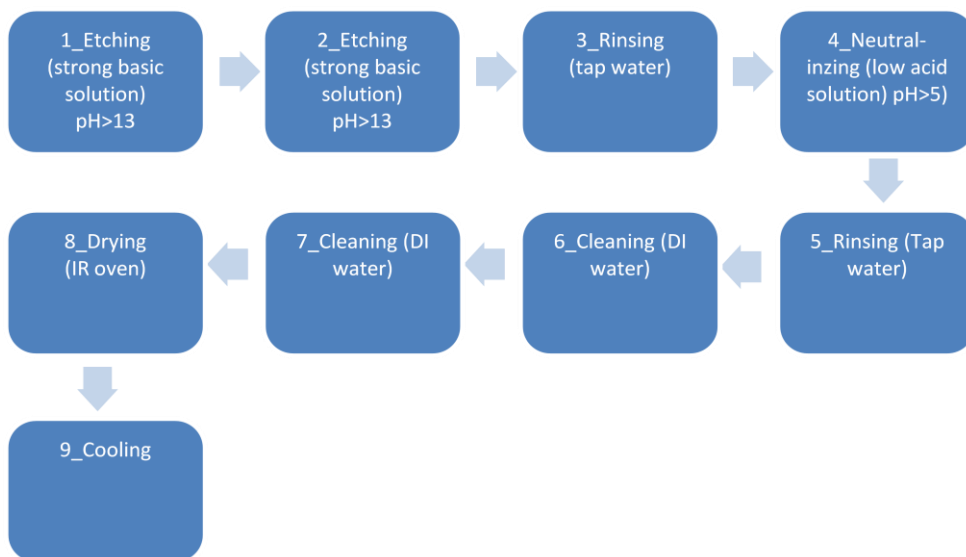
1_Etching (strong basic solution) pH>13

2_Etching (strong basic solution) pH>13

3_Rinsing (tap water)

4_Neutralinzing (low acid solution) pH>5)

5_Rinsing (Tap water)

6_Cleaning (DI water)

7_Cleaning (DI water)

8_Drying (IR oven)

9_Cooling